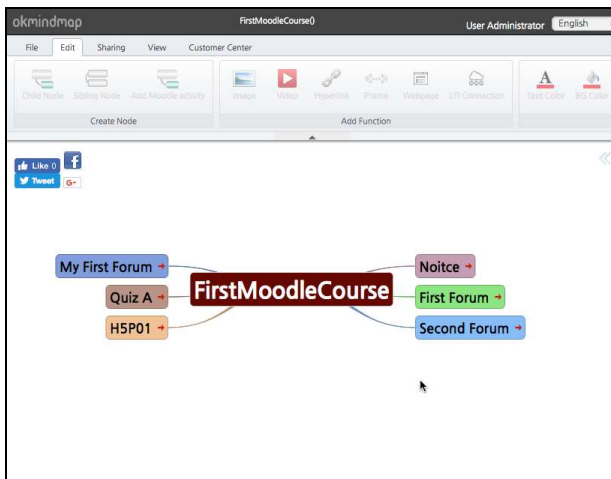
okmindmap FirstMoodleCourse() User Administrator English

File Edit Sharing View Customer Center

Child Node Sibling Node Add Moodle activity
Create Node

Image Video Hyperlink iFrame Webpage LTI Connection
Add Function

Text Color BG Color

Like 0
Tweet G+

My First Forum
Quiz A
H5P01
FirstMoodleCourse
Noitce
First Forum
Second Forum